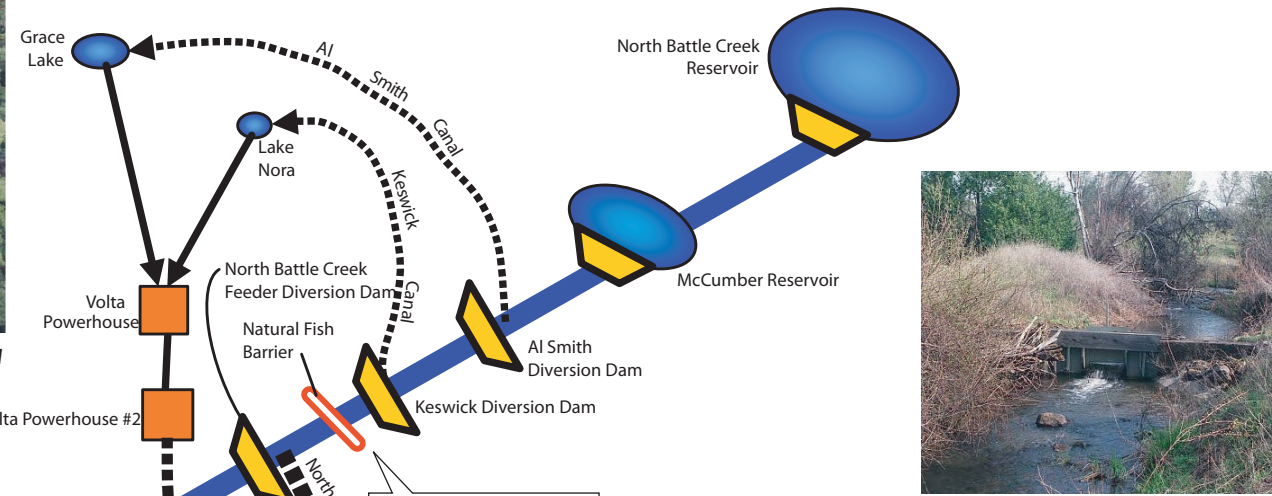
Grace Lake

Al Smith Canal

North Battle Creek Reservoir

Lake Nora

Keswick Canal

McCumber Reservoir

Volta Powerhouse

North Battle Creek Feeder Diversion Dam

Natural Fish Barrier

Al Smith Diversion Dam

lta Powerhouse #2

Keswick Diversion Dam

North